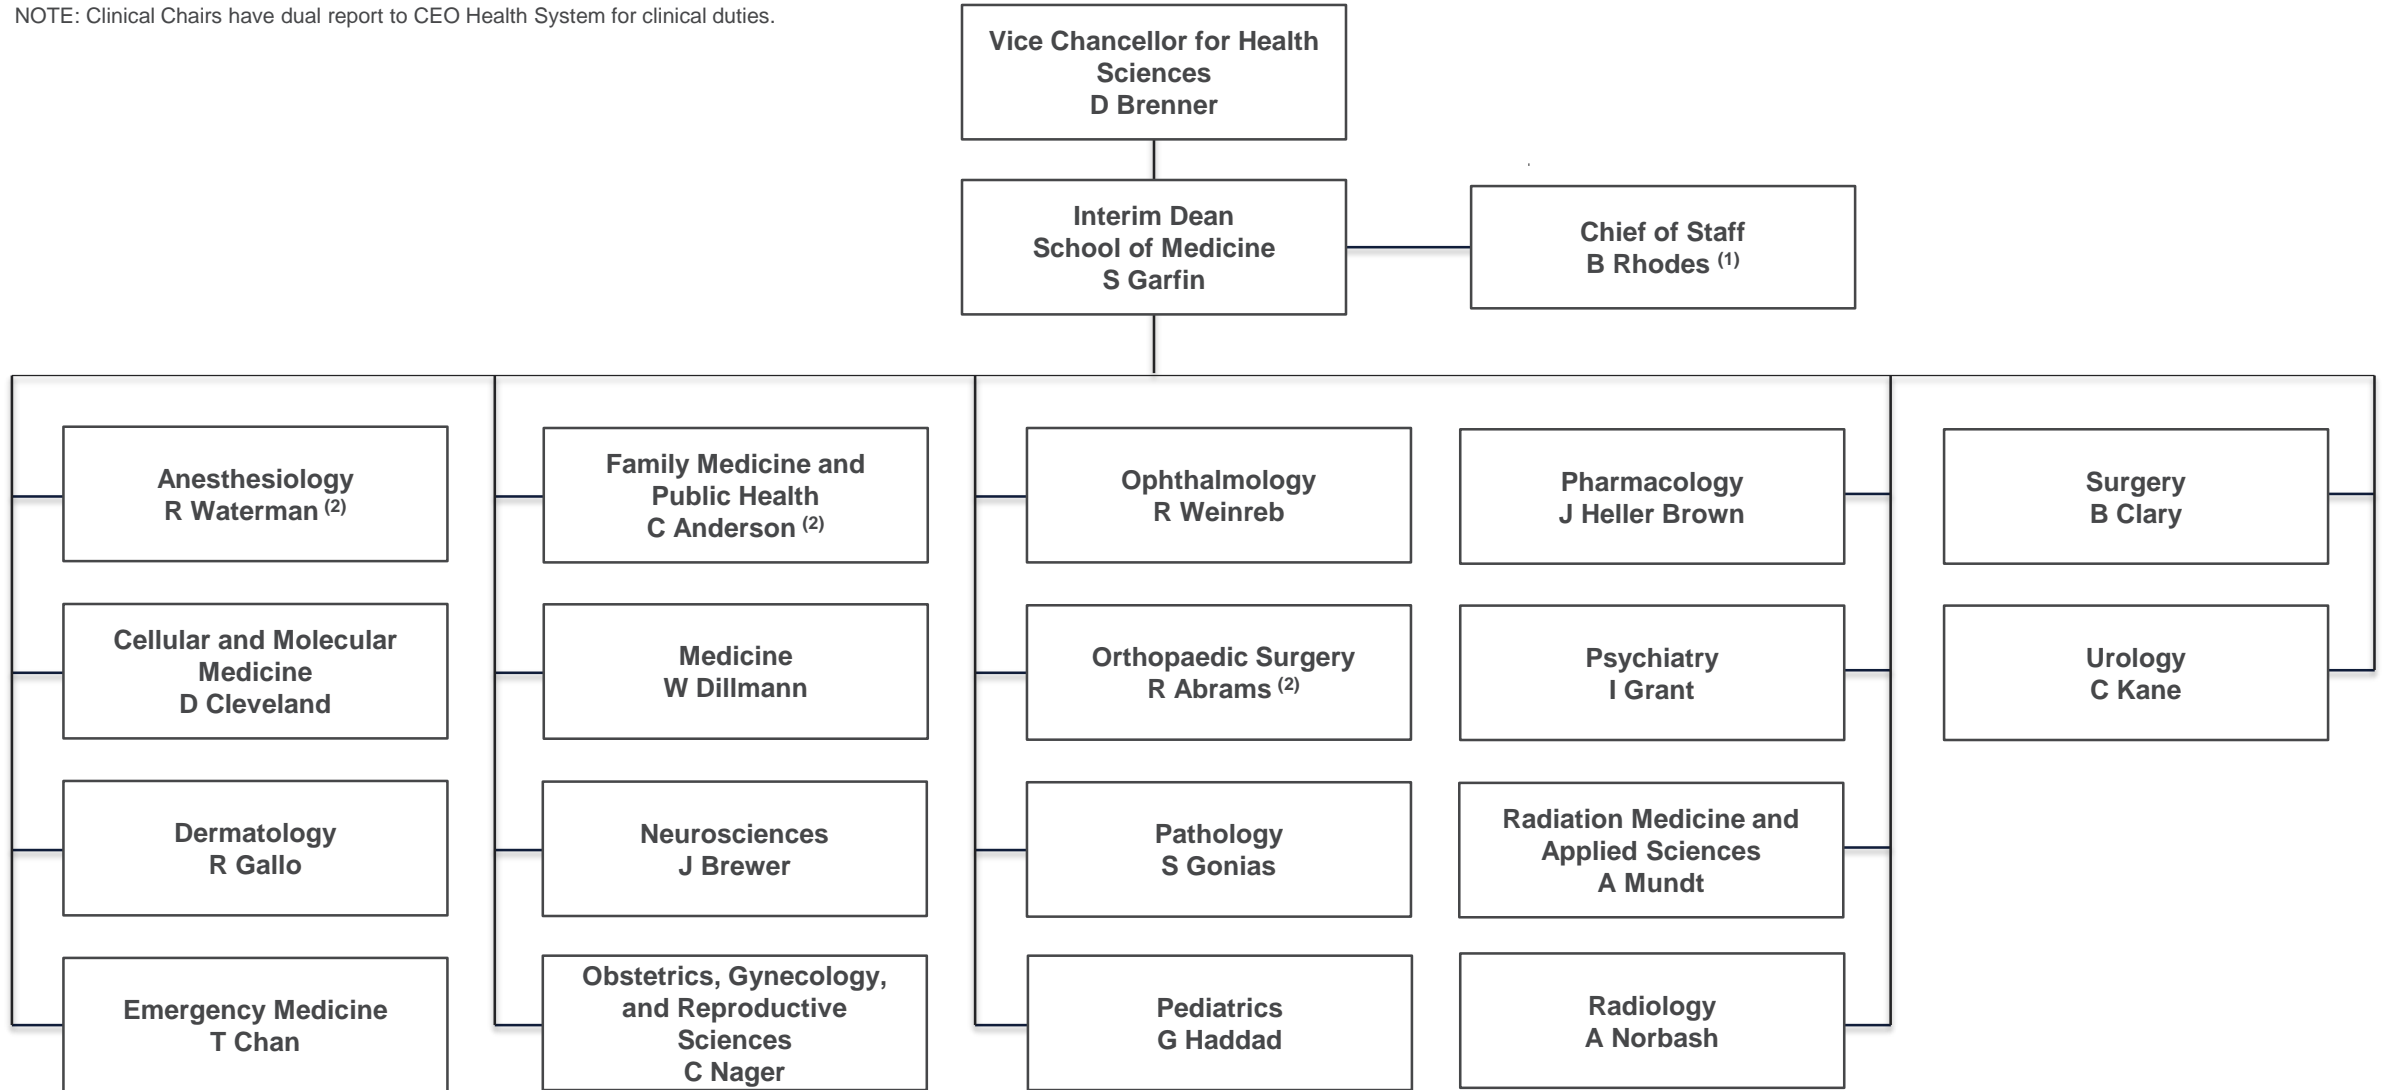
NOTE: Clinical Chairs have dual report to CEO Health System for clinical duties.

Vice Chancellor for Health Sciences
D Brenner

Interim Dean
School of Medicine
S Garfin

Chief of Staff
B Rhodes $^{(1)}$

Anesthesiology
R Waterman $^{(2)}$

Cellular and Molecular Medicine
D Cleveland

Dermatology
R Gallo

Emergency Medicine
T Chan

Family Medicine and Public Health
C Anderson $^{(2)}$

Medicine
W Dillmann

Neurosciences
J Brewer

Obstetrics, Gynecology, and Reproductive Sciences
C Nager

Ophthalmology
R Weinreb

Orthopaedic Surgery
R Abrams $^{(2)}$

Pathology
S Gonias

Pediatrics
G Haddad

Pharmacology
J Heller Brown

Psychiatry
I Grant

Radiation Medicine and Applied Sciences
A Mundt

Radiology
A Norbash

Surgery
B Clary

Urology
C Kane